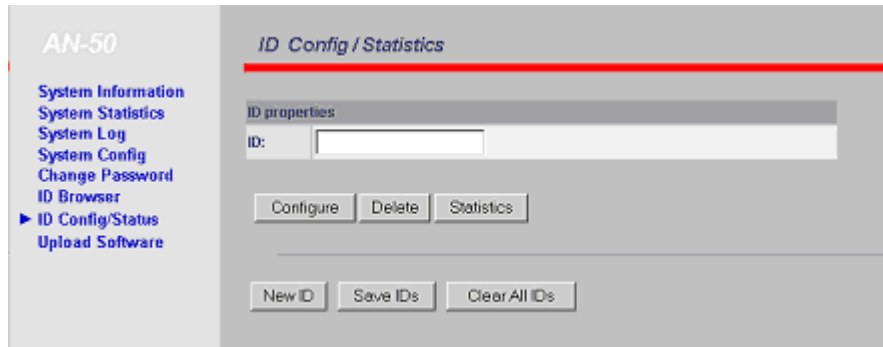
AN-50

System Information
System Statistics
System Log
System Config
Change Password
ID Browser
► ID Config/Status
Upload Software

ID Config / Statistics

ID properties

ID:

Configure
Delete
Statistics

New ID
Save IDs
Clear All IDs